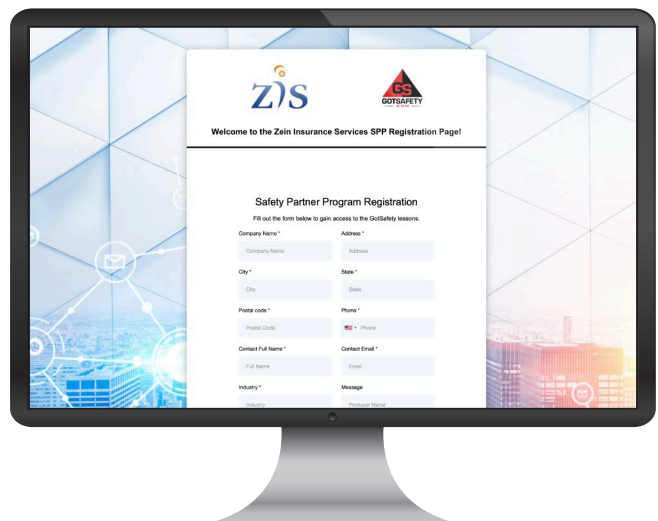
ZIS

GS GOTSAFETY

Welcome to the Zein Insurance Services SPP Registration Page!

Safety Partner Program Registration

Fill out the form below to gain access to the GotSafety lessons.

Company Name *
Company Name

Address *
Address

City *
City

State *
State

Postal code *
Postal Code

Phone *
Phone

Contact Full Name *
Full Name

Contact Email *
Email

Industry *
Industry

Message
Producer Name